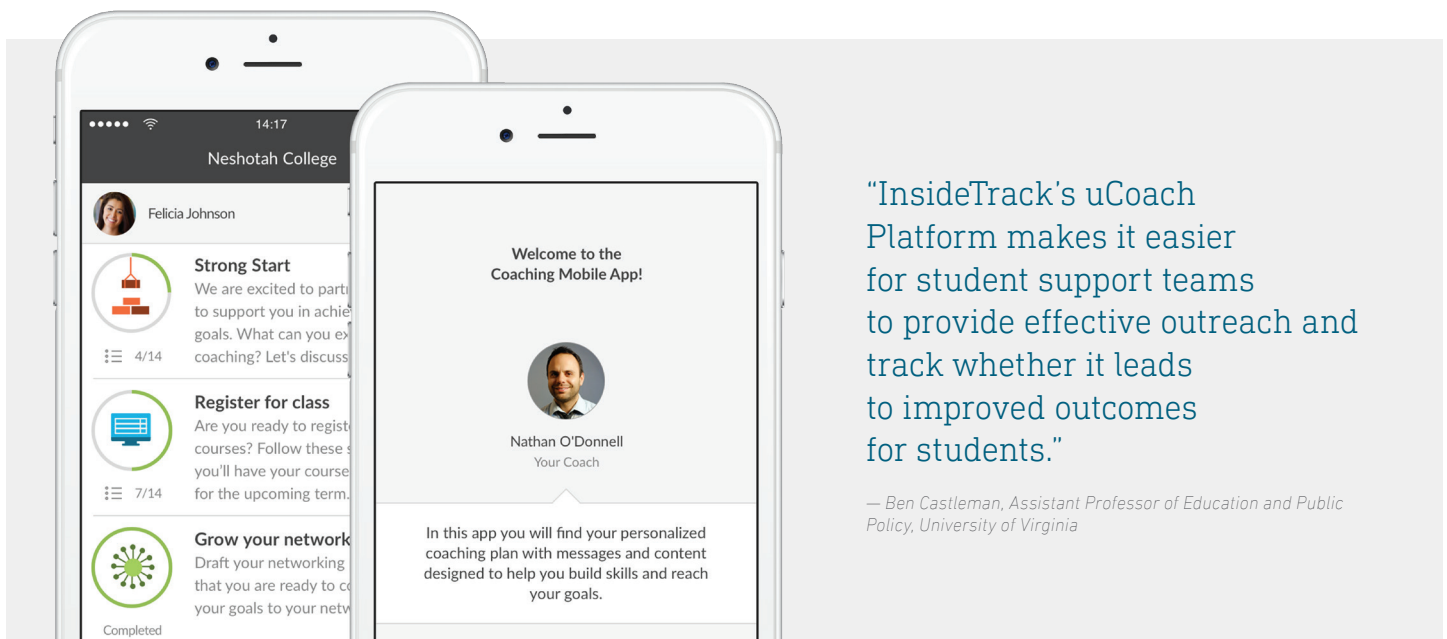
14:17

Neshotah College

Felicia Johnson

Strong Start
We are excited to part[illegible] to support you in achie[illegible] goals. What can you ex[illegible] coaching? Let's discuss

4/14

Register for class
Are you ready to regist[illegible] courses? Follow these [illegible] you'll have your course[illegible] for the upcoming term.

7/14

Grow your network
Draft your networking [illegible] that you are ready to c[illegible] your goals to your netw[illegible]

Completed

Welcome to the Coaching Mobile App!

Nathan O'Donnell
Your Coach

In this app you will find your personalized coaching plan with messages and content designed to help you build skills and reach your goals.

"InsideTrack's uCoach Platform makes it easier for student support teams to provide effective outreach and track whether it leads to improved outcomes for students."

— Ben Castleman, Assistant Professor of Education and Public Policy, University of Virginia